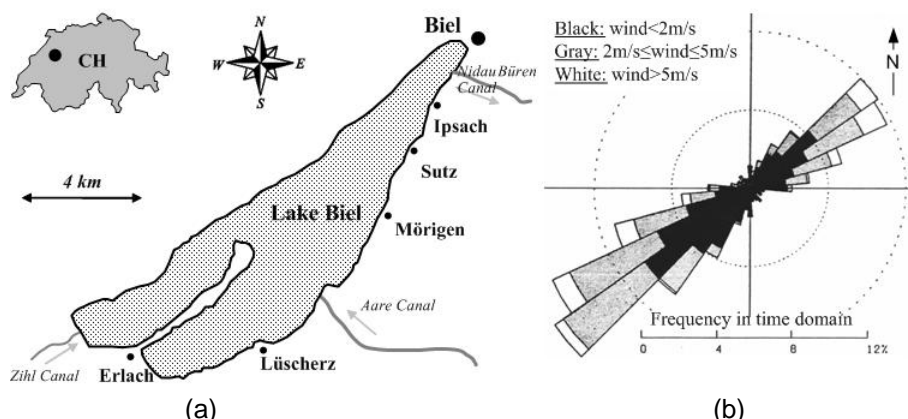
CH

N
W
E
S

Biel

Nidau Büren Canal

Ipsach

Sutz

4 km

Lake Biel

Mörigen

Aare Canal

Zihl Canal

Erlach

Lüscherz

(a)

Black: wind<2m/s
Gray: 2m/s≤wind≤5m/s
White: wind>5m/s

N

Frequency in time domain

0
4
8
12%

(b)